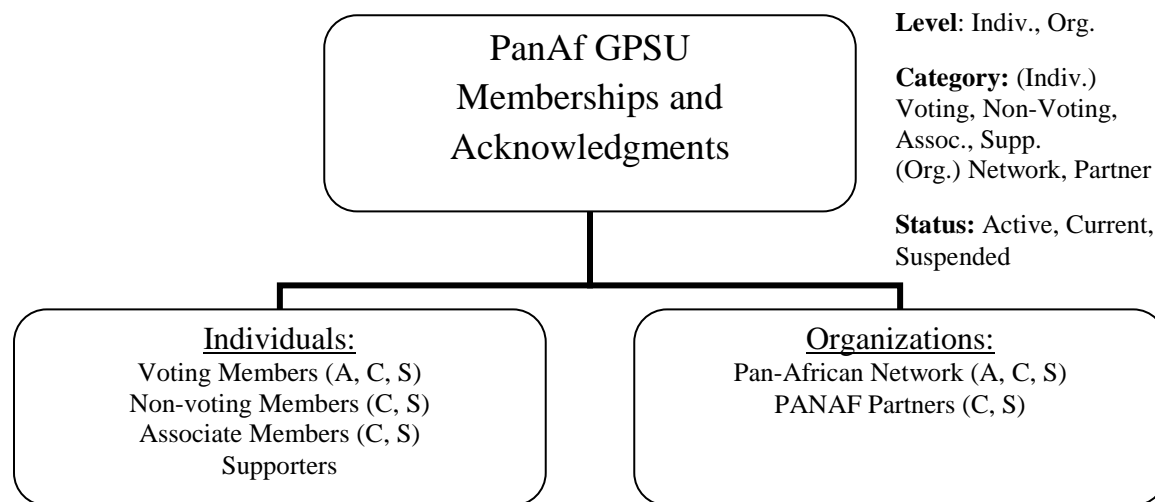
PanAf GPSU Memberships and Acknowledgments

Level: Indiv., Org.

Category: (Indiv.) Voting, Non-Voting, Assoc., Supp.
(Org.) Network, Partner

Status: Active, Current, Suspended

Individuals:
Voting Members (A, C, S)
Non-voting Members (C, S)
Associate Members (C, S)
Supporters

Organizations:
Pan-African Network (A, C, S)
PANAF Partners (C, S)